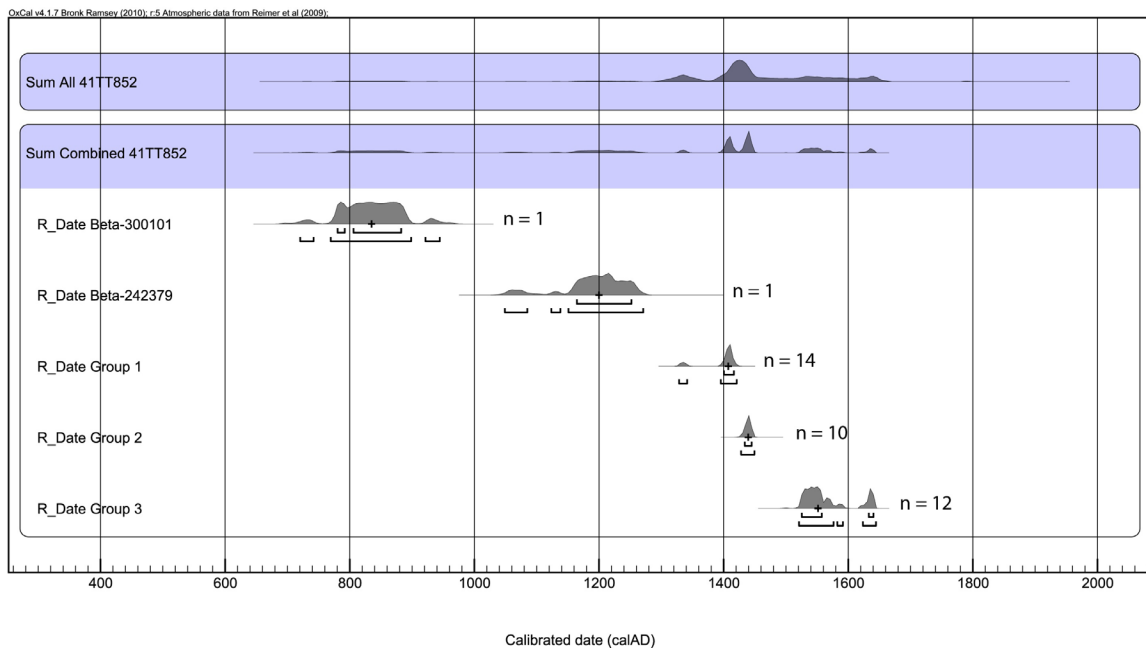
OxCal v4.1.7 Bronk Ramsey (2010); r:5 Atmospheric data from Reimer et al (2009);

Sum All 41TT852

Sum Combined 41TT852

R_Date Beta-300101 n = 1

R_Date Beta-242379 n = 1

R_Date Group 1 n = 14

R_Date Group 2 n = 10

R_Date Group 3 n = 12

400 600 800 1000 1200 1400 1600 1800 2000

Calibrated date (calAD)